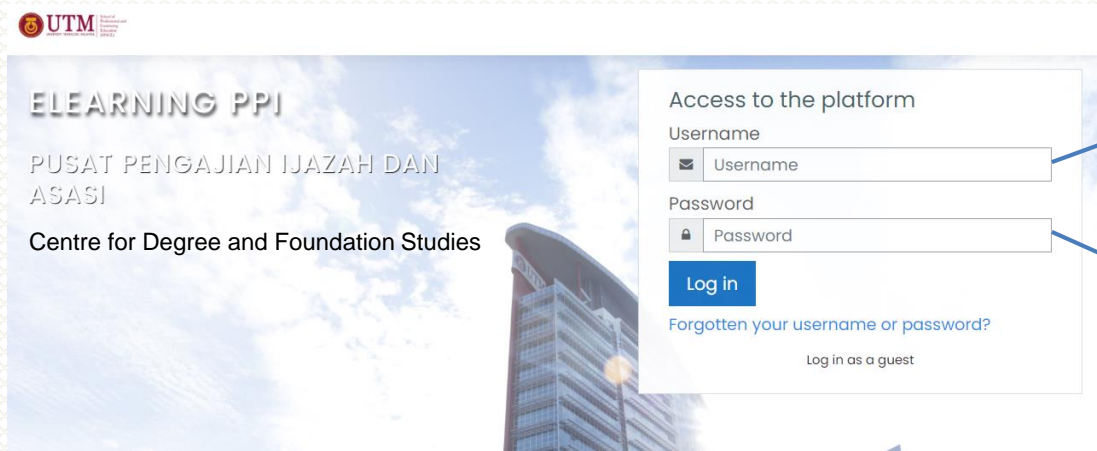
UTM

ELEARNING PPI

PUSAT PENGAJIAN IJAZAH DAN ASASI

Centre for Degree and Foundation Studies

Access to the platform

Username

Username

Password

Password

Log in

Forgotten your username or password?

Log in as a guest